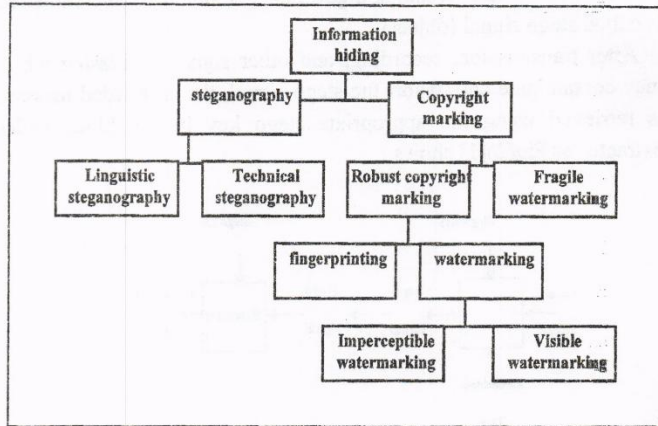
Information hiding

steganography

Copyright marking

Linguistic steganography

Technical steganography

Robust copyright marking

Fragile watermarking

fingerprinting

watermarking

Imperceptible watermarking

Visible watermarking